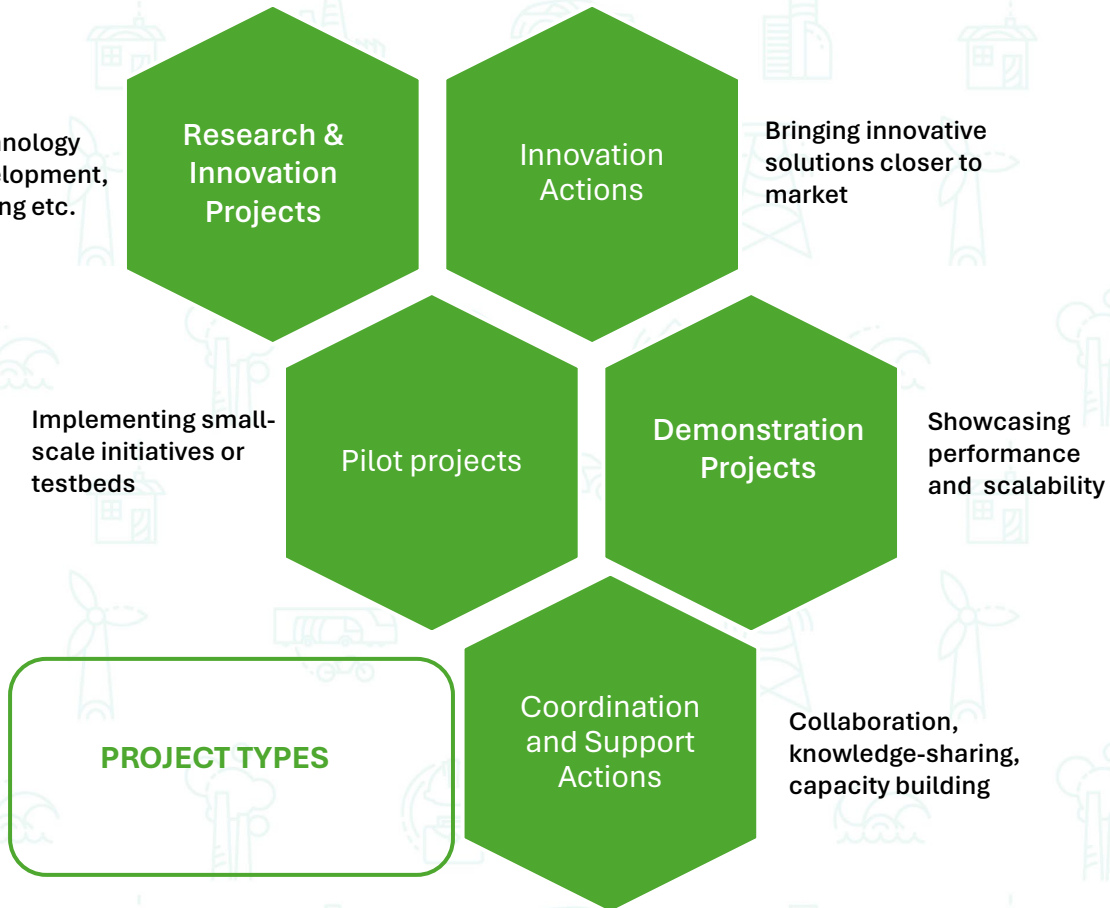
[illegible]nology
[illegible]lopment,
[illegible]ng etc.

Research & Innovation Projects

Innovation Actions

Bringing innovative solutions closer to market

Implementing small-scale initiatives or testbeds

Pilot projects

Demonstration Projects

Showcasing performance and scalability

PROJECT TYPES

Coordination and Support Actions

Collaboration, knowledge-sharing, capacity building